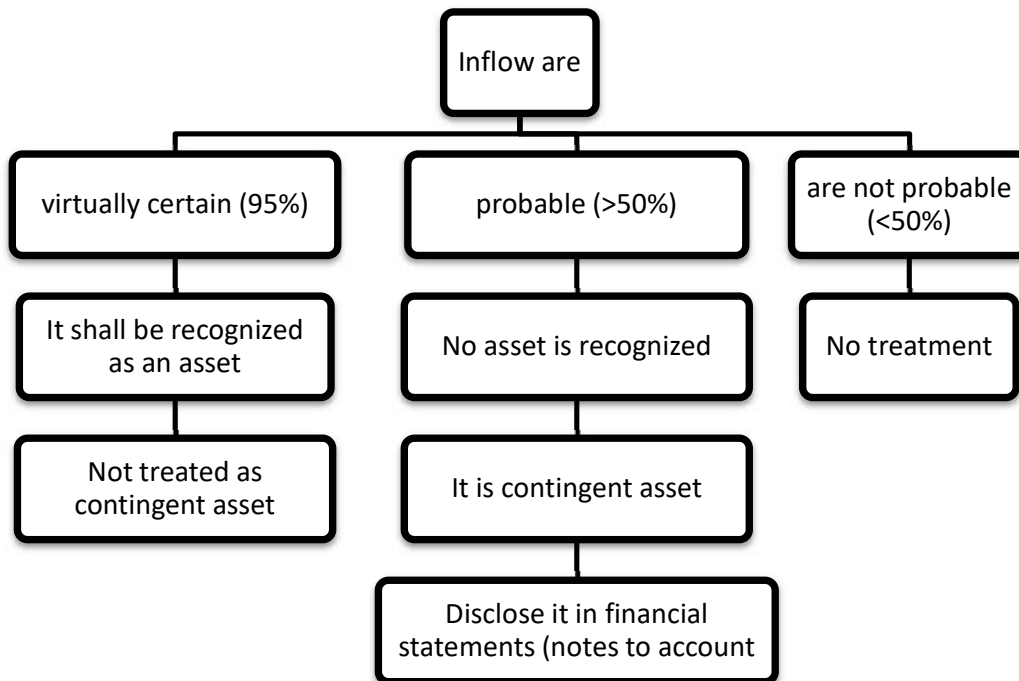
Inflow are

virtually certain (95%)

It shall be recognized as an asset

Not treated as contingent asset

probable (>50%)

No asset is recognized

It is contingent asset

Disclose it in financial statements (notes to account

are not probable (<50%)

No treatment